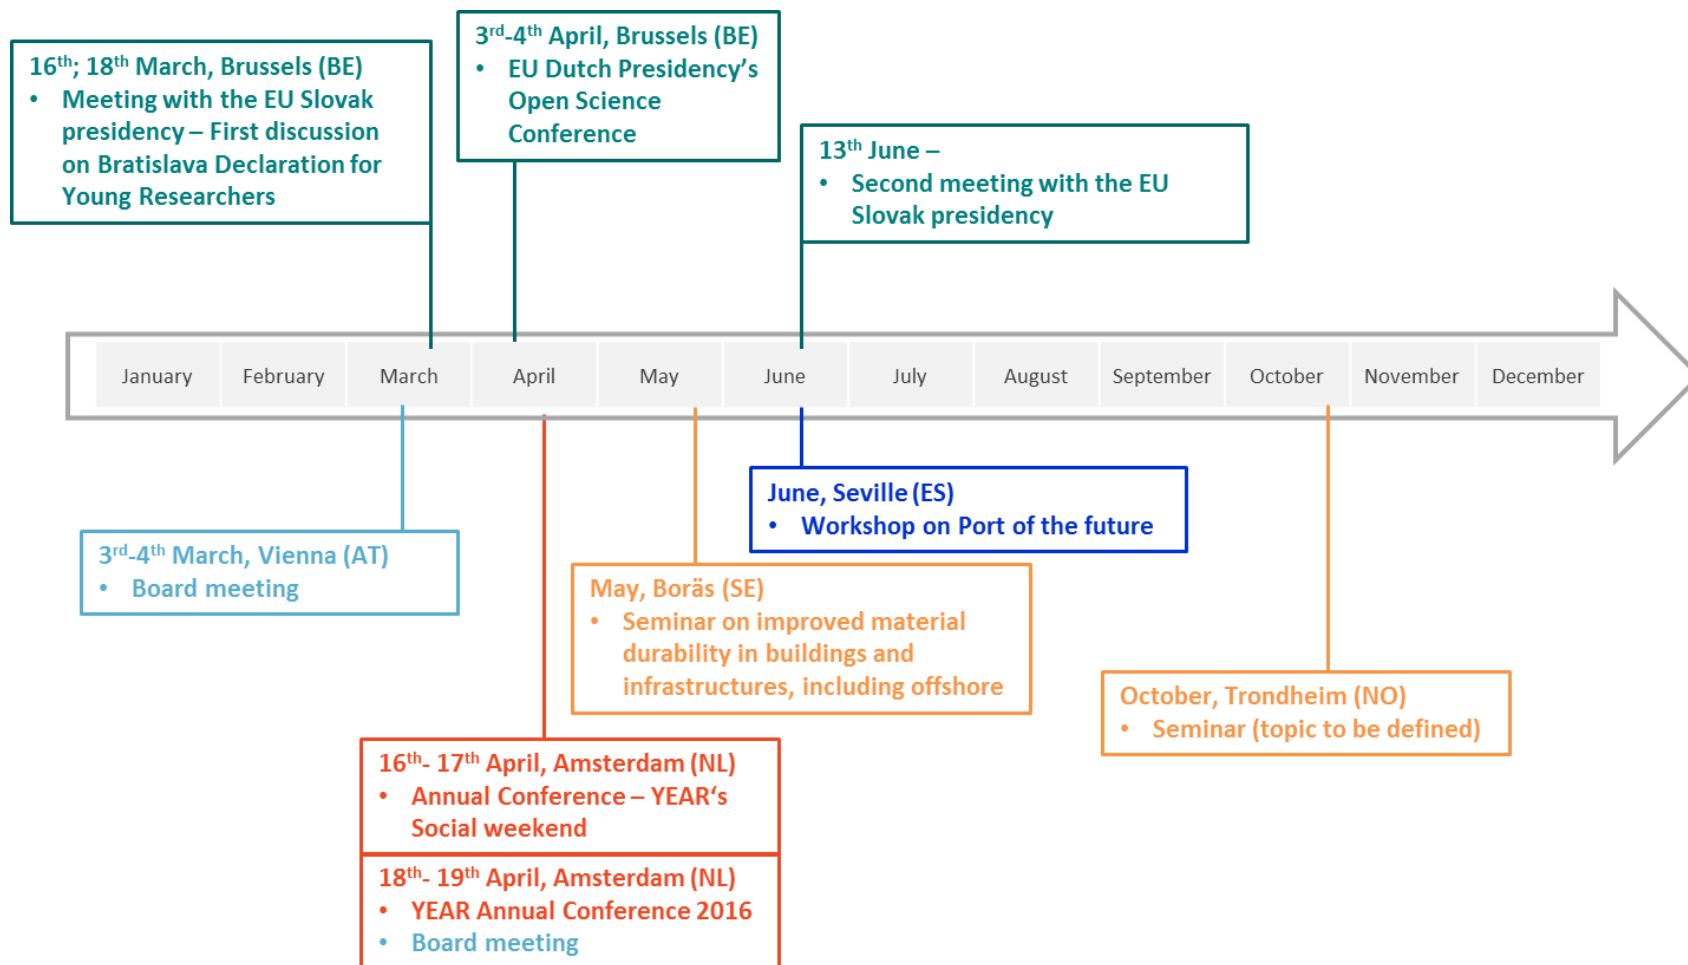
16$^{th}$; 18$^{th}$ March, Brussels (BE)
• Meeting with the EU Slovak presidency – First discussion on Bratislava Declaration for Young Researchers

3$^{rd}$-4$^{th}$ April, Brussels (BE)
• EU Dutch Presidency's Open Science Conference

13$^{th}$ June –
• Second meeting with the EU Slovak presidency

| January | February | March | April | May | June | July | August | September | October | November | December |
|---|---|---|---|---|---|---|---|---|---|---|---|

June, Seville (ES)
• Workshop on Port of the future

3$^{rd}$-4$^{th}$ March, Vienna (AT)
• Board meeting

May, Borås (SE)
• Seminar on improved material durability in buildings and infrastructures, including offshore

October, Trondheim (NO)
• Seminar (topic to be defined)

16$^{th}$- 17$^{th}$ April, Amsterdam (NL)
• Annual Conference – YEAR's Social weekend

18$^{th}$- 19$^{th}$ April, Amsterdam (NL)
• YEAR Annual Conference 2016
• Board meeting